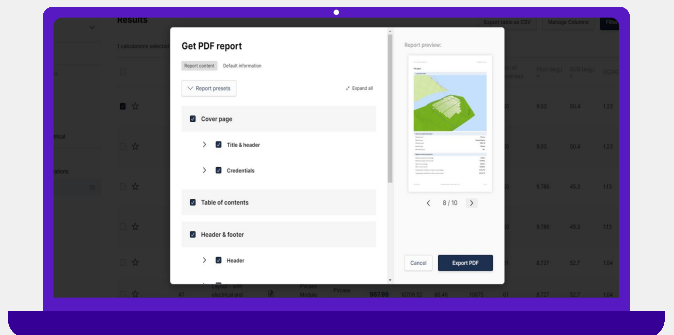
Results

Export table as CSV

Manage Columns

Get PDF report

Report content

Default information

Report presets

Expand all

Cover page

Title & header

Credentials

Table of contents

Header & footer

Header

Report preview:

8 / 10

Cancel

Export PDF